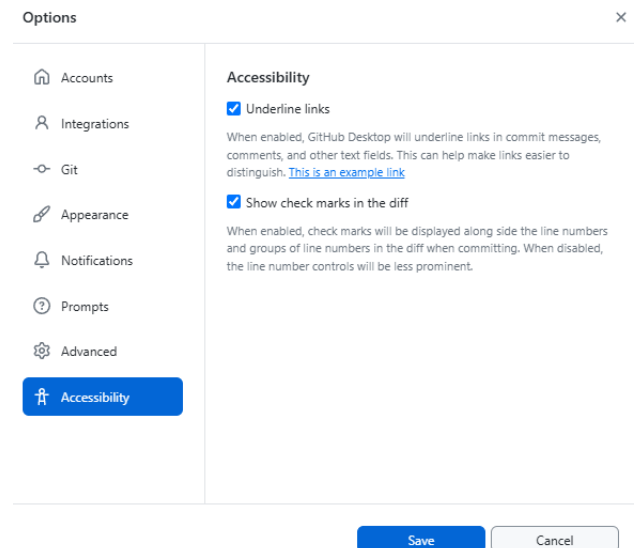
Options

×

Accounts

Integrations

Git

Appearance

Notifications

Prompts

Advanced

Accessibility

Accessibility

Underline links

When enabled, GitHub Desktop will underline links in commit messages, comments, and other text fields. This can help make links easier to distinguish. This is an example link

Show check marks in the diff

When enabled, check marks will be displayed along side the line numbers and groups of line numbers in the diff when committing. When disabled, the line number controls will be less prominent.

Save

Cancel